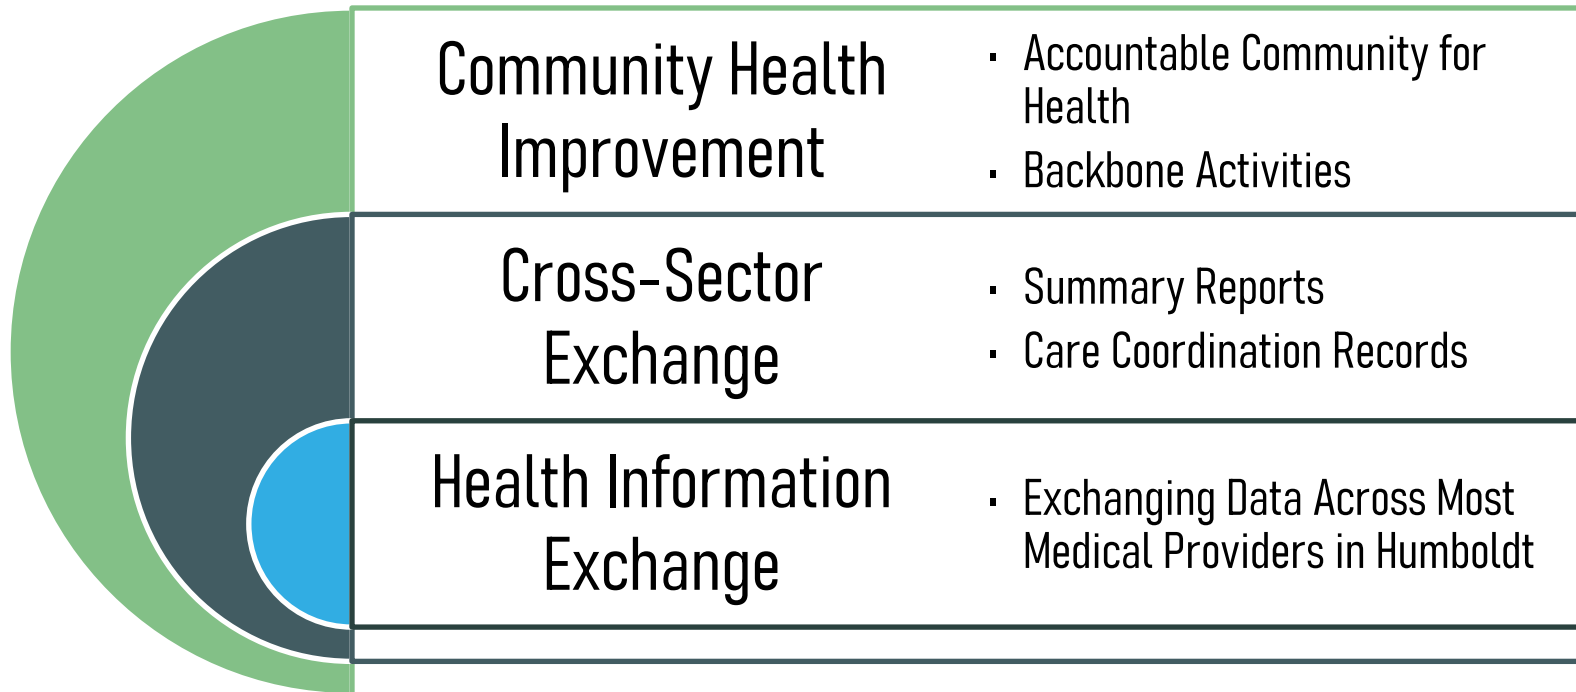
Community Health Improvement

- Accountable Community for Health
- Backbone Activities

Cross-Sector Exchange

- Summary Reports
- Care Coordination Records

Health Information Exchange

- Exchanging Data Across Most Medical Providers in Humboldt